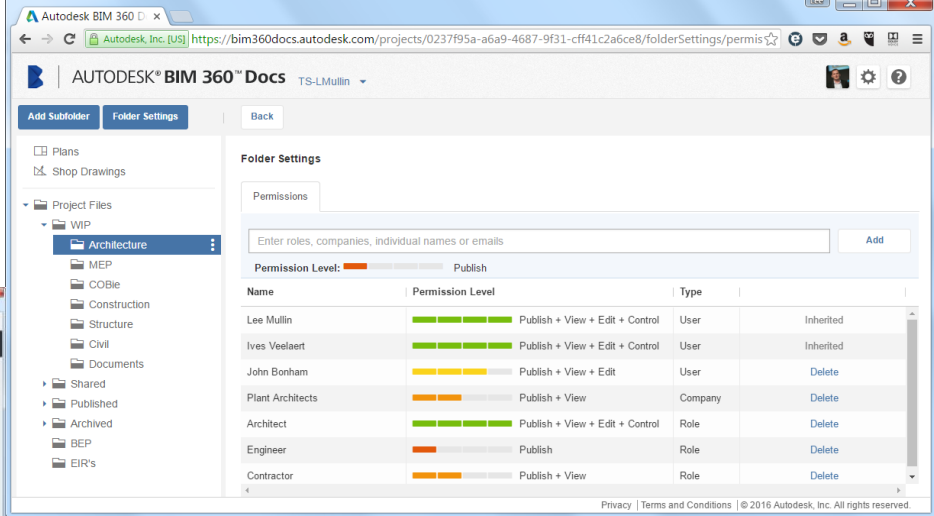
Autodesk BIM 360 D ×

Autodesk, Inc. [US] https://bim360docs.autodesk.com/projects/0237f95a-a6a9-4687-9f31-cff41c2a6ce8/folderSettings/permis

AUTODESK® BIM 360™ Docs TS-LMullin

Add Subfolder Folder Settings Back

Plans
Shop Drawings
Project Files
WIP
Architecture
MEP
COBie
Construction
Structure
Civil
Documents
Shared
Published
Archived
BEP
EIR's

Folder Settings

Permissions

Enter roles, companies, individual names or emails

Add

Permission Level: Publish

| Name | Permission Level | Type | |
|---|---|---|---|
| Lee Mullin | Publish + View + Edit + Control | User | Inherited |
| Ives Veelaert | Publish + View + Edit + Control | User | Inherited |
| John Bonham | Publish + View + Edit | User | Delete |
| Plant Architects | Publish + View | Company | Delete |
| Architect | Publish + View + Edit + Control | Role | Delete |
| Engineer | Publish | Role | Delete |
| Contractor | Publish + View | Role | Delete |

Privacy | Terms and Conditions | © 2016 Autodesk, Inc. All rights reserved.